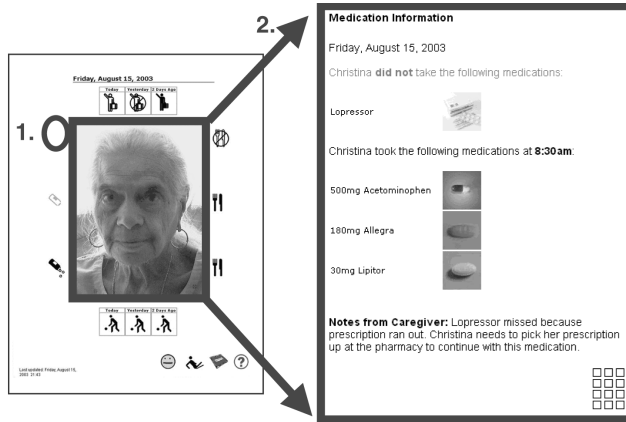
Friday, August 15, 2003

| Today | Yesterday | 2 Days Ago |
|---|---|---|

1.

| Today | Yesterday | 2 Days Ago |
|---|---|---|

Last updated: Friday, August 15, 2003 21:43

2.

Medication Information

Friday, August 15, 2003

Christina did not take the following medications:

Lopressor

Christina took the following medications at 8:30am:

500mg Acetominophen

180mg Allegra

30mg Lipitor

Notes from Caregiver: Lopressor missed because prescription ran out. Christina needs to pick her prescription up at the pharmacy to continue with this medication.